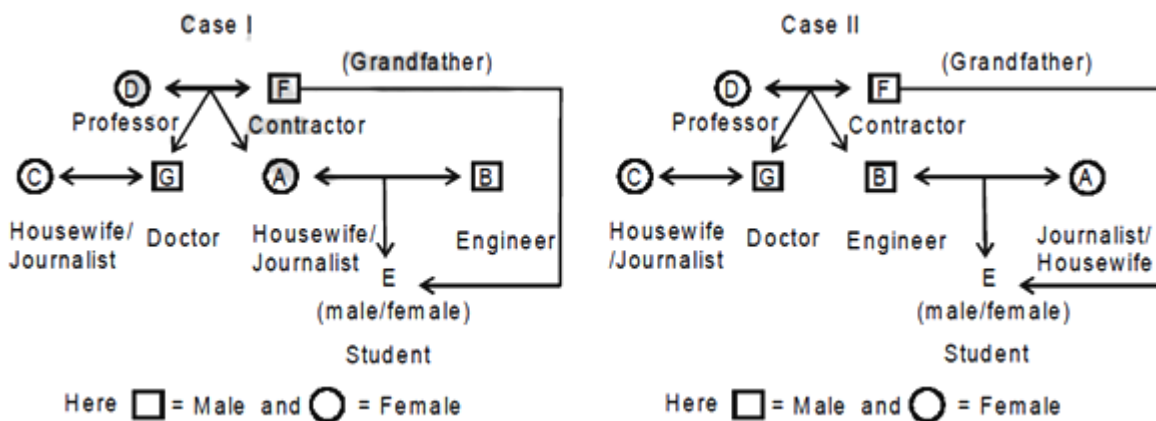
Case I

(Grandfather)

D F

Professor Contractor

C G A B

Housewife/ Journalist Doctor Housewife/ Journalist Engineer

E

(male/female)

Student

Here □ = Male and ○ = Female

Case II

(Grandfather)

D F

Professor Contractor

C G B A

Housewife /Journalist Doctor Engineer Journalist/ Housewife

E

(male/female)

Student

Here □ = Male and ○ = Female